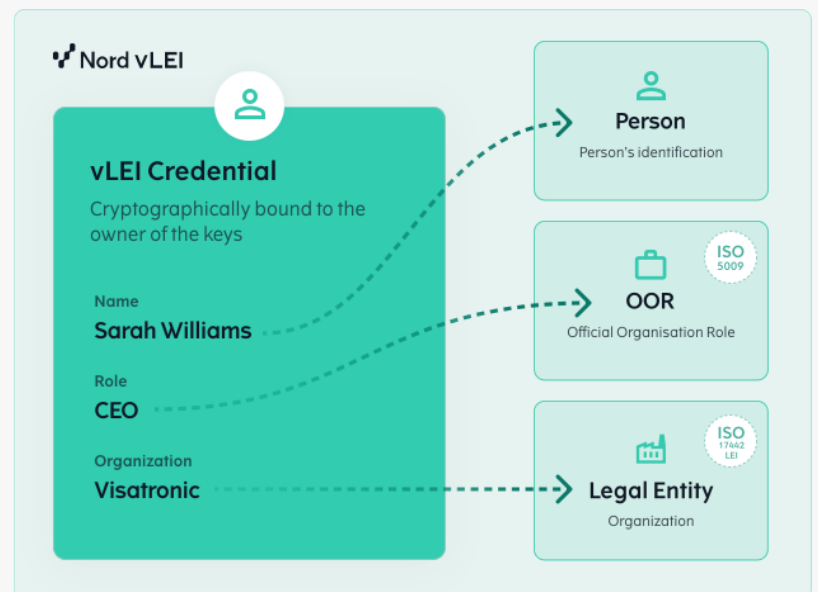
Nord vLEI

vLEI Credential

Cryptographically bound to the owner of the keys

Name
Sarah Williams

Role
CEO

Organization
Visatronic

Person
Person's identification

ISO 5009

OOR
Official Organisation Role

ISO 17442 LEI

Legal Entity
Organization